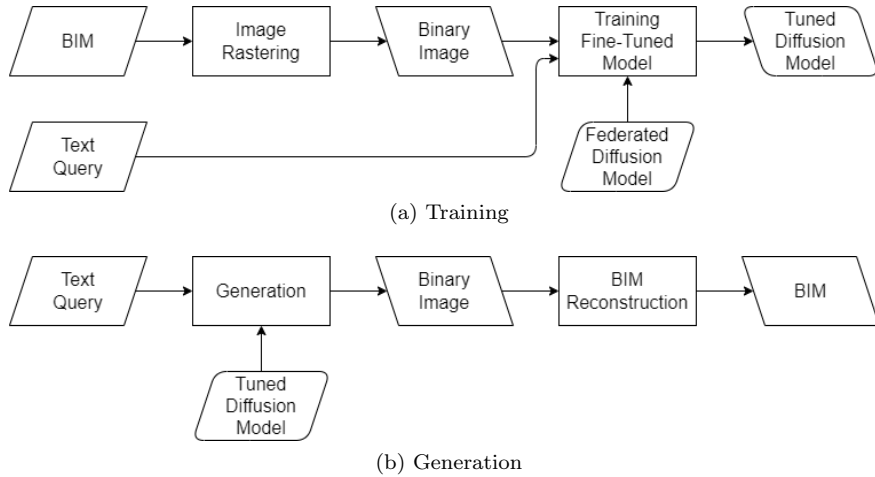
BIM

Image Rastering

Binary Image

Training Fine-Tuned Model

Tuned Diffusion Model

Text Query

Federated Diffusion Model

(a) Training

Text Query

Generation

Binary Image

BIM Reconstruction

BIM

Tuned Diffusion Model

(b) Generation